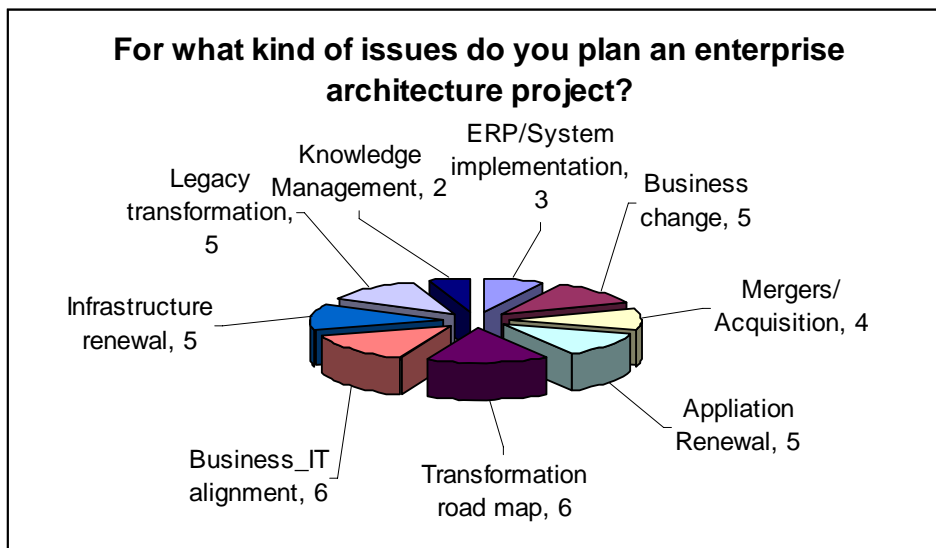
For what kind of issues do you plan an enterprise architecture project?

ERP/System implementation, 3

Business change, 5

Mergers/ Acquisition, 4

Appliation Renewal, 5

Transformation road map, 6

Business_IT alignment, 6

Infrastructure renewal, 5

Legacy transformation, 5

Knowledge Management, 2